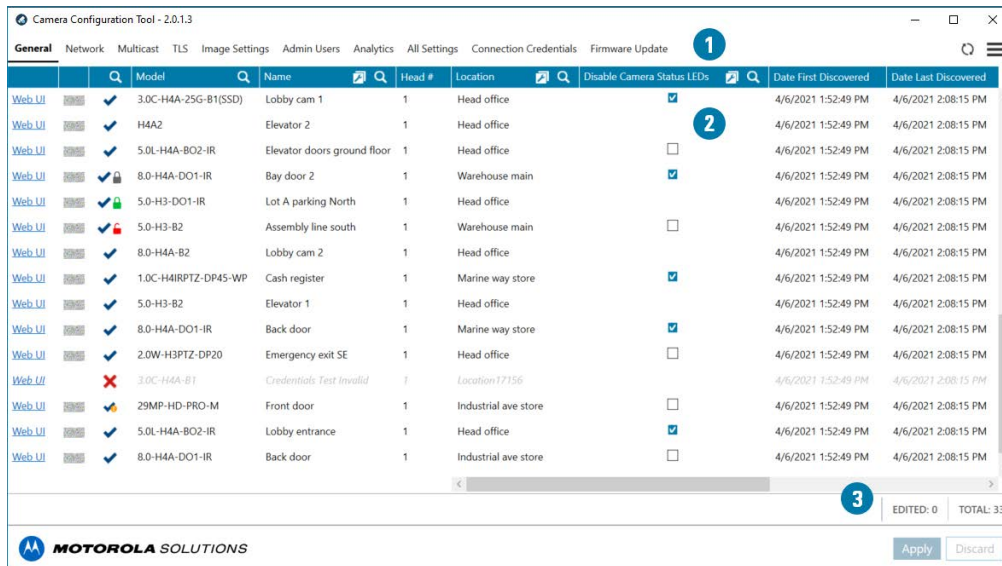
Camera Configuration Tool - 2.0.1.3

General Network Multicast TLS Image Settings Admin Users Analytics All Settings Connection Credentials Firmware Update

1

2

| | | | Model | Name | Head # | Location | Disable Camera Status LEDs | Date First Discovered | Date Last Discovered |
|---|---|---|---|---|---|---|---|---|---|
| Web UI | | | 3.0C-H4A-25G-B1(SSD) | Lobby cam 1 | 1 | Head office | ☑ | 4/6/2021 1:52:49 PM | 4/6/2021 2:08:15 PM |
| Web UI | | | H4A2 | Elevator 2 | 1 | Head office | | 4/6/2021 1:52:49 PM | 4/6/2021 2:08:15 PM |
| Web UI | | | 5.0L-H4A-BO2-IR | Elevator doors ground floor | 1 | Head office | ☐ | 4/6/2021 1:52:49 PM | 4/6/2021 2:08:15 PM |
| Web UI | | | 8.0-H4A-DO1-IR | Bay door 2 | 1 | Warehouse main | ☑ | 4/6/2021 1:52:49 PM | 4/6/2021 2:08:15 PM |
| Web UI | | | 5.0-H3-DO1-IR | Lot A parking North | 1 | Head office | | 4/6/2021 1:52:49 PM | 4/6/2021 2:08:15 PM |
| Web UI | | | 5.0-H3-B2 | Assembly line south | 1 | Warehouse main | ☐ | 4/6/2021 1:52:49 PM | 4/6/2021 2:08:15 PM |
| Web UI | | | 8.0-H4A-B2 | Lobby cam 2 | 1 | Head office | | 4/6/2021 1:52:49 PM | 4/6/2021 2:08:15 PM |
| Web UI | | | 1.0C-H4IRPTZ-DP45-WP | Cash register | 1 | Marine way store | ☑ | 4/6/2021 1:52:49 PM | 4/6/2021 2:08:15 PM |
| Web UI | | | 5.0-H3-B2 | Elevator 1 | 1 | Head office | | 4/6/2021 1:52:49 PM | 4/6/2021 2:08:15 PM |
| Web UI | | | 8.0-H4A-DO1-IR | Back door | 1 | Marine way store | ☑ | 4/6/2021 1:52:49 PM | 4/6/2021 2:08:15 PM |
| Web UI | | | 2.0W-H3PTZ-DP20 | Emergency exit SE | 1 | Head office | ☐ | 4/6/2021 1:52:49 PM | 4/6/2021 2:08:15 PM |
| Web UI | | ✗ | 3.0C-H4A-B1 | Credentials Test Invalid | 1 | Location17156 | | 4/6/2021 1:52:49 PM | 4/6/2021 2:08:15 PM |
| Web UI | | | 29MP-HD-PRO-M | Front door | 1 | Industrial ave store | ☐ | 4/6/2021 1:52:49 PM | 4/6/2021 2:08:15 PM |
| Web UI | | | 5.0L-H4A-BO2-IR | Lobby entrance | 1 | Head office | ☑ | 4/6/2021 1:52:49 PM | 4/6/2021 2:08:15 PM |
| Web UI | | | 8.0-H4A-DO1-IR | Back door | 1 | Industrial ave store | ☐ | 4/6/2021 1:52:49 PM | 4/6/2021 2:08:15 PM |

3

EDITED: 0 TOTAL: 33

MOTOROLA SOLUTIONS

Apply Discard